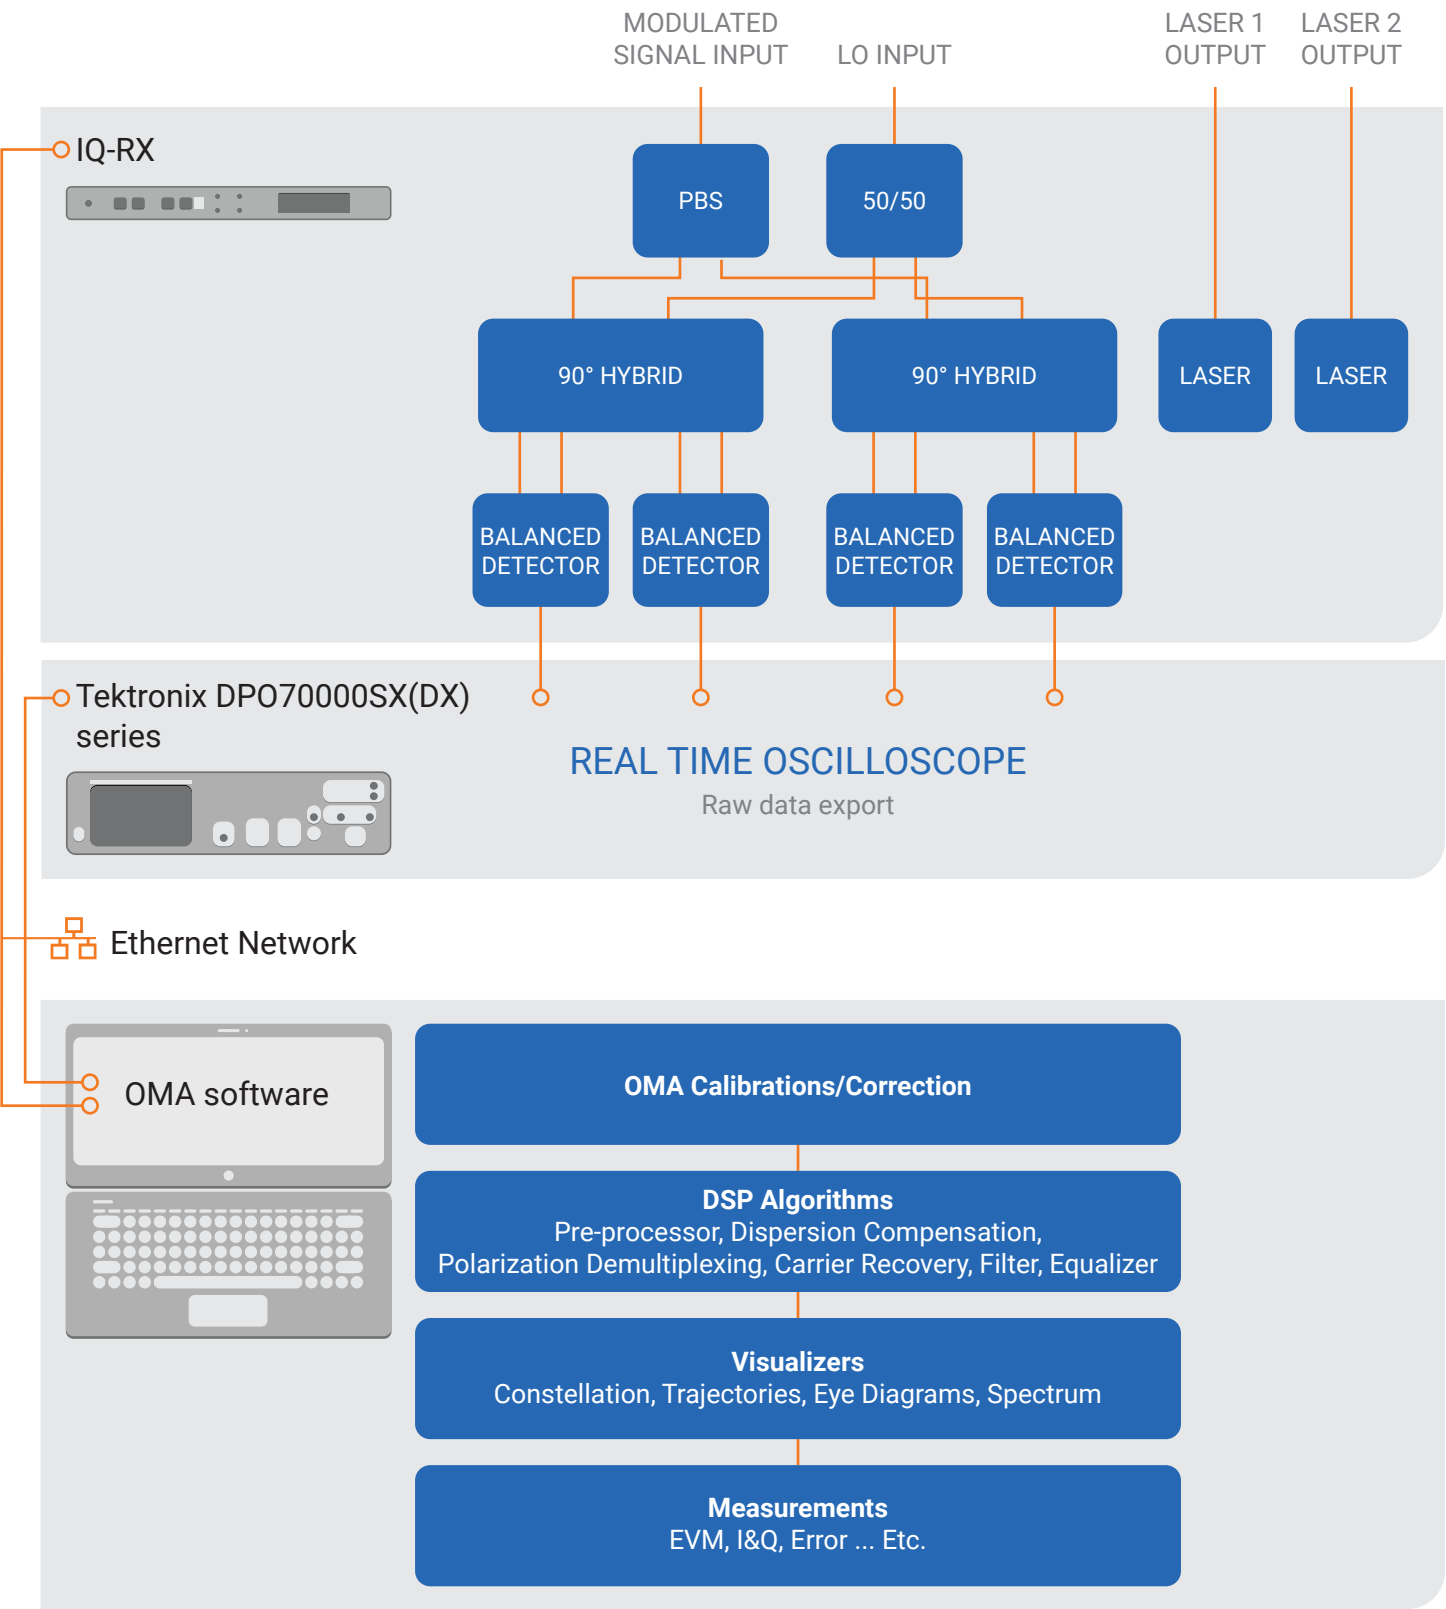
MODULATED SIGNAL INPUT

LO INPUT

LASER 1 OUTPUT

LASER 2 OUTPUT

IQ-RX

PBS

50/50

90° HYBRID

90° HYBRID

LASER

LASER

BALANCED DETECTOR

BALANCED DETECTOR

BALANCED DETECTOR

BALANCED DETECTOR

Tektronix DPO70000SX(DX) series

REAL TIME OSCILLOSCOPE

Raw data export

Ethernet Network

OMA software

OMA Calibrations/Correction

DSP Algorithms
Pre-processor, Dispersion Compensation, Polarization Demultiplexing, Carrier Recovery, Filter, Equalizer

Visualizers
Constellation, Trajectories, Eye Diagrams, Spectrum

Measurements
EVM, I&Q, Error ... Etc.